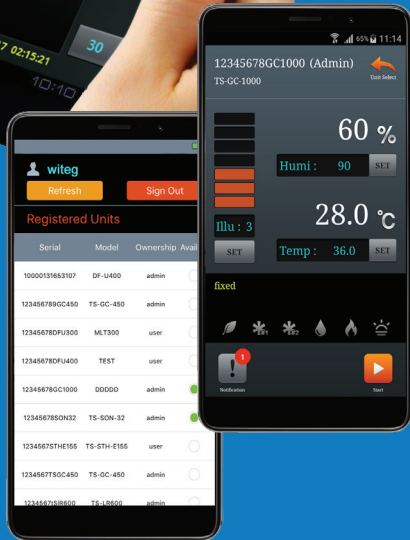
7 02:15:21

30

10:10

65% 11:14

12345678GC1000 (Admin)

TS-GC-1000

Unit Select

60 %

Humi : 90 SET

Illu : 3

SET

28.0 ℃

Temp : 36.0 SET

fixed

1

Notification

Start

witeg

Refresh

Sign Out

Registered Units

| Serial | Model | Ownership | Avail |
|---|---|---|---|
| 10000131653107 | DF-U400 | admin | |
| 123456789GC450 | TS-GC-450 | admin | |
| 12345678DFU300 | MLT300 | user | |
| 12345678DFU400 | TEST | user | |
| 12345678GC1000 | DDDDD | admin | |
| 12345678SON32 | TS-SON-32 | admin | |
| 1234567STHE155 | TS-STH-E155 | user | |
| 1234567TSGC450 | TS-GC-450 | admin | |
| 1234567ISR600 | TS-LR600 | admin | |